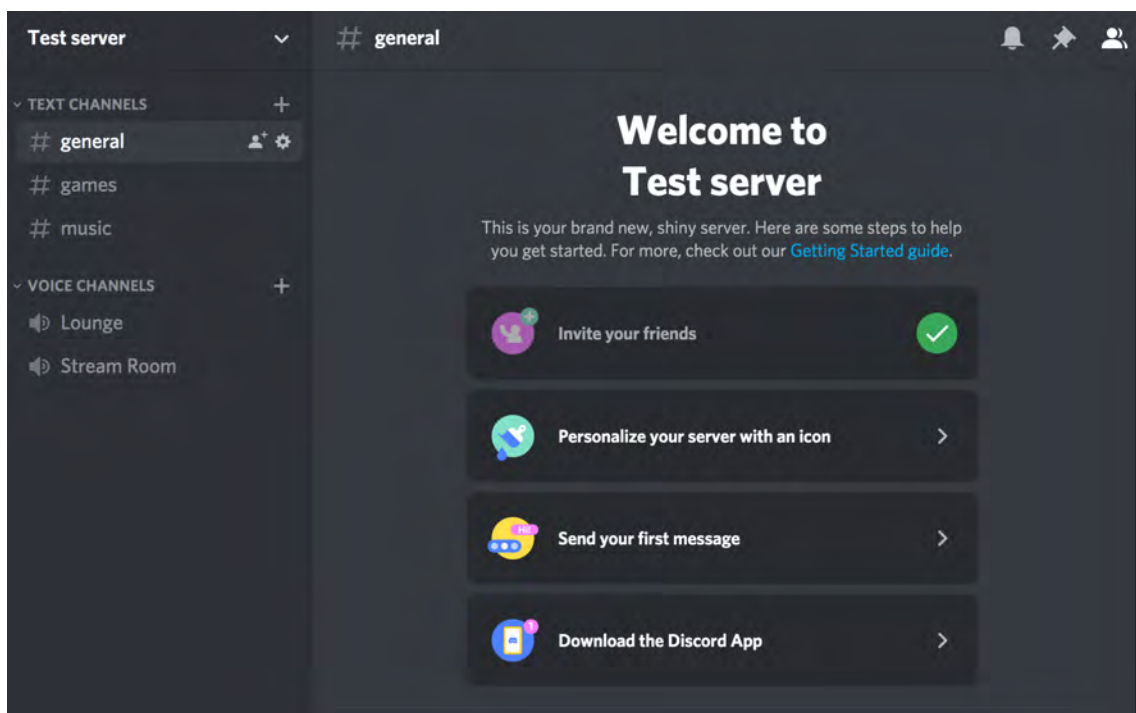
Test server

TEXT CHANNELS

# general

# games

# music

VOICE CHANNELS

Lounge

Stream Room

# general

Welcome to Test server

This is your brand new, shiny server. Here are some steps to help you get started. For more, check out our Getting Started guide.

Invite your friends

Personalize your server with an icon

HI!

Send your first message

Download the Discord App